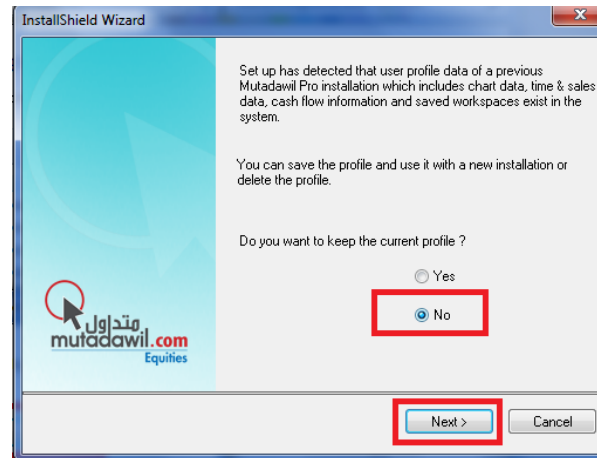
InstallShield Wizard

متداول
mutadawil.com
Equities

Set up has detected that user profile data of a previous Mutadawil Pro installation which includes chart data, time & sales data, cash flow information and saved workspaces exist in the system.

You can save the profile and use it with a new installation or delete the profile.

Do you want to keep the current profile ?

Yes

No

Next >

Cancel